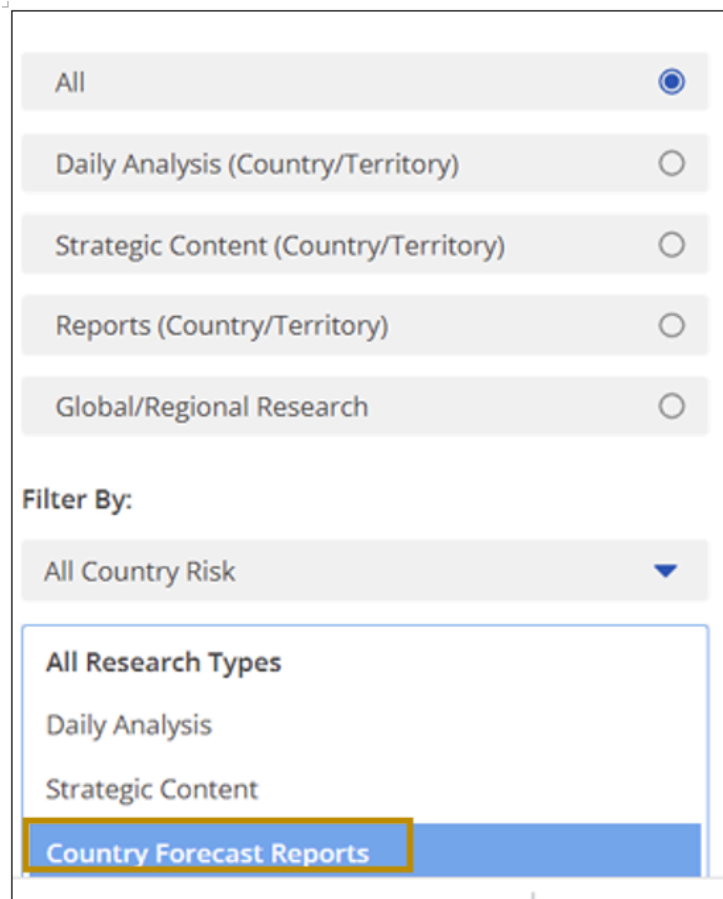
All

Daily Analysis (Country/Territory)

Strategic Content (Country/Territory)

Reports (Country/Territory)

Global/Regional Research

Filter By:

All Country Risk

All Research Types

Daily Analysis

Strategic Content

Country Forecast Reports